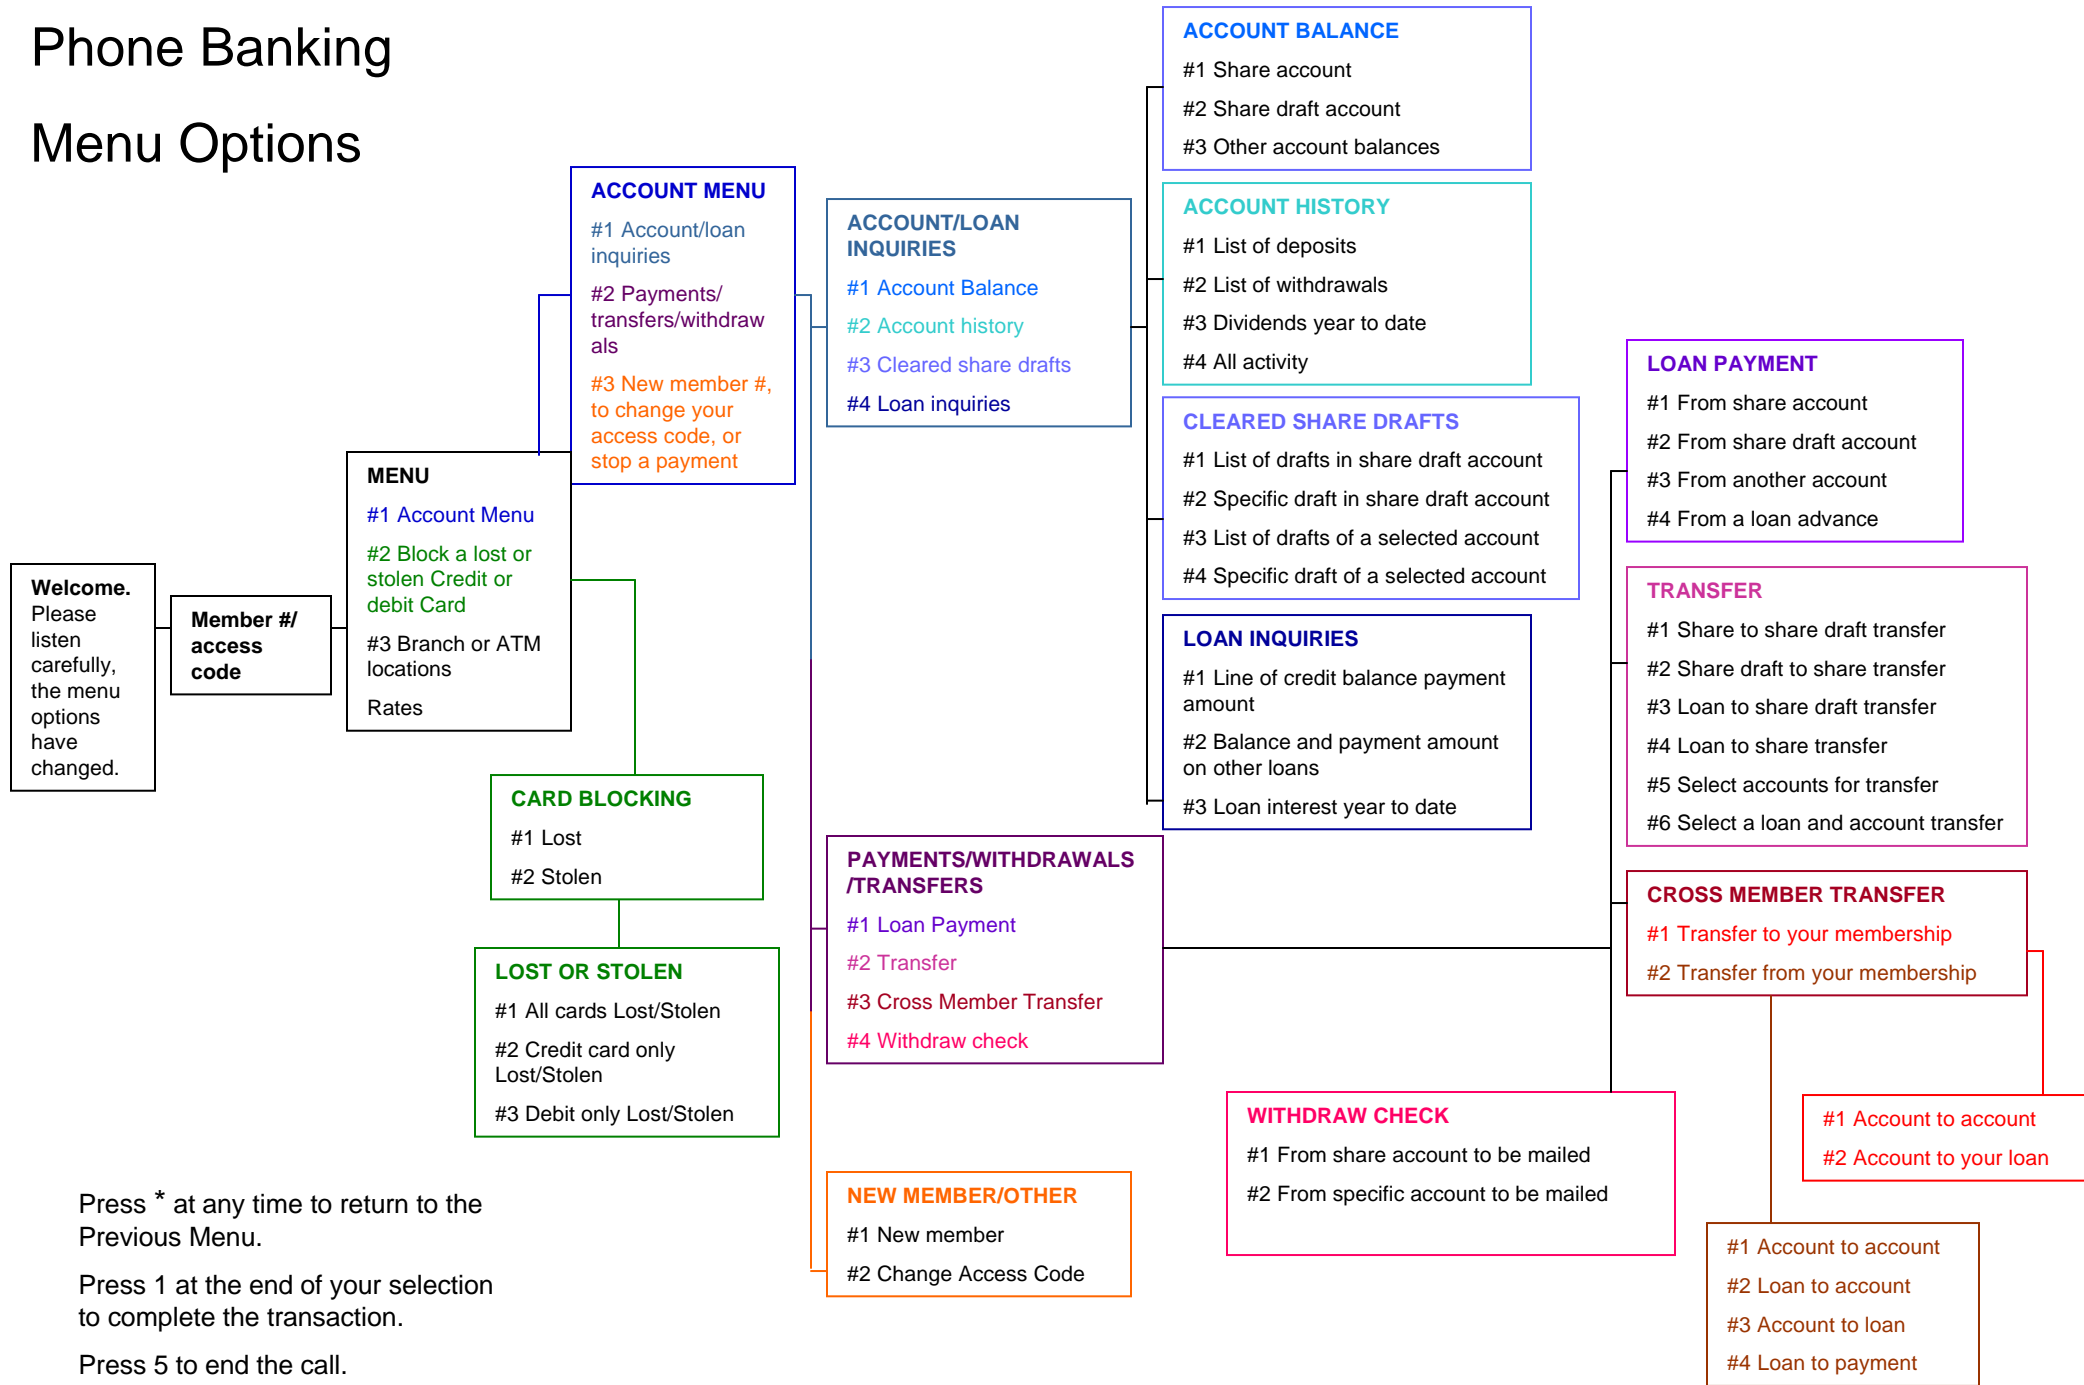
Phone Banking

Menu Options

Welcome. Please listen carefully, the menu options have changed.

Member #/ access code

MENU
#1 Account Menu
#2 Block a lost or stolen Credit or debit Card
#3 Branch or ATM locations
Rates

ACCOUNT MENU
#1 Account/loan inquiries
#2 Payments/ transfers/withdrawals
#3 New member #, to change your access code, or stop a payment

ACCOUNT/LOAN INQUIRIES
#1 Account Balance
#2 Account history
#3 Cleared share drafts
#4 Loan inquiries

ACCOUNT BALANCE
#1 Share account
#2 Share draft account
#3 Other account balances

ACCOUNT HISTORY
#1 List of deposits
#2 List of withdrawals
#3 Dividends year to date
#4 All activity

CLEARED SHARE DRAFTS
#1 List of drafts in share draft account
#2 Specific draft in share draft account
#3 List of drafts of a selected account
#4 Specific draft of a selected account

LOAN INQUIRIES
#1 Line of credit balance payment amount
#2 Balance and payment amount on other loans
#3 Loan interest year to date

LOAN PAYMENT
#1 From share account
#2 From share draft account
#3 From another account
#4 From a loan advance

TRANSFER
#1 Share to share draft transfer
#2 Share draft to share transfer
#3 Loan to share draft transfer
#4 Loan to share transfer
#5 Select accounts for transfer
#6 Select a loan and account transfer

CROSS MEMBER TRANSFER
#1 Transfer to your membership
#2 Transfer from your membership

CARD BLOCKING
#1 Lost
#2 Stolen

LOST OR STOLEN
#1 All cards Lost/Stolen
#2 Credit card only Lost/Stolen
#3 Debit only Lost/Stolen

PAYMENTS/WITHDRAWALS /TRANSFERS
#1 Loan Payment
#2 Transfer
#3 Cross Member Transfer
#4 Withdraw check

WITHDRAW CHECK
#1 From share account to be mailed
#2 From specific account to be mailed

#1 Account to account
#2 Account to your loan

NEW MEMBER/OTHER
#1 New member
#2 Change Access Code

#1 Account to account
#2 Loan to account
#3 Account to loan
#4 Loan to payment

Press * at any time to return to the Previous Menu.

Press 1 at the end of your selection to complete the transaction.

Press 5 to end the call.